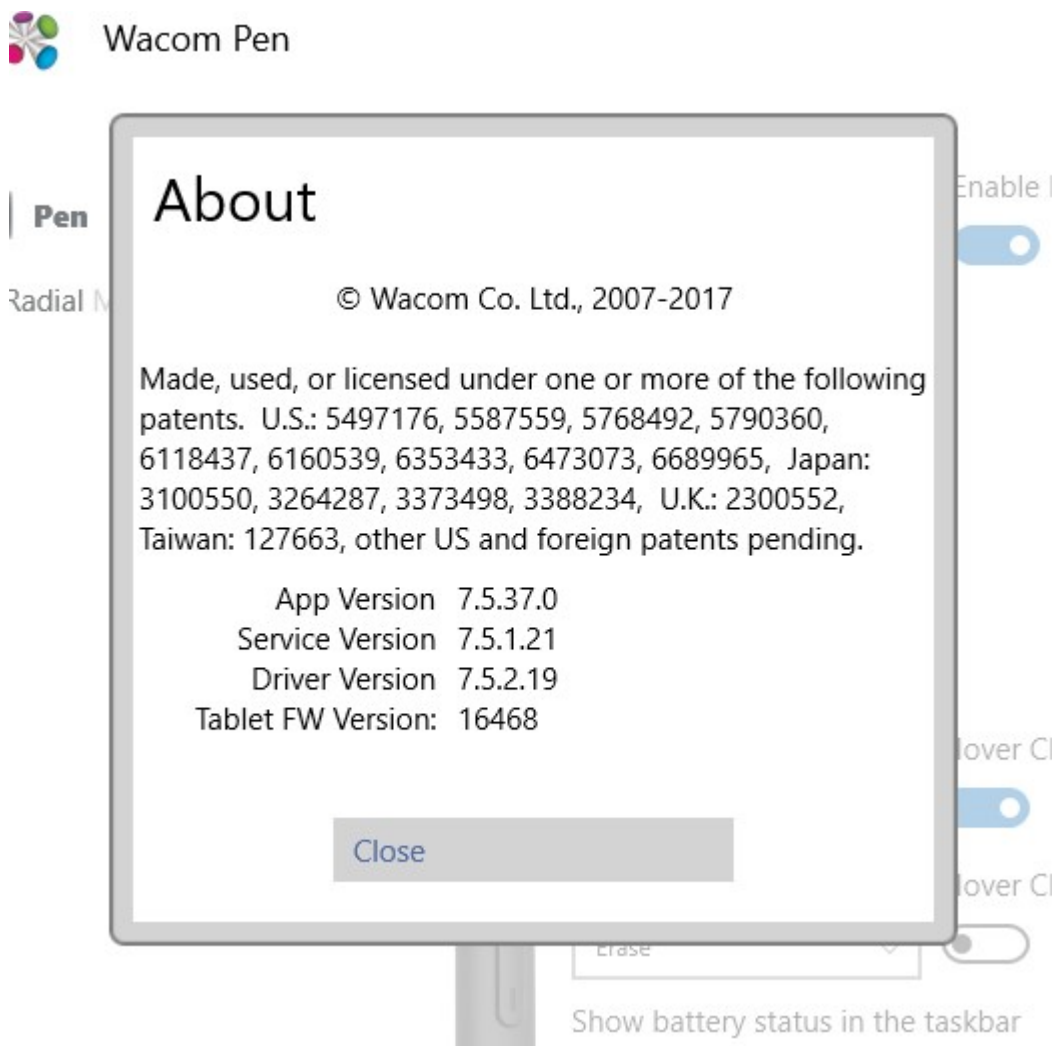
Wacom Pen

Pen

Radial M

Enable

About

© Wacom Co. Ltd., 2007-2017

Made, used, or licensed under one or more of the following patents. U.S.: 5497176, 5587559, 5768492, 5790360, 6118437, 6160539, 6353433, 6473073, 6689965, Japan: 3100550, 3264287, 3373498, 3388234, U.K.: 2300552, Taiwan: 127663, other US and foreign patents pending.

| | |
|---|---|
| App Version | 7.5.37.0 |
| Service Version | 7.5.1.21 |
| Driver Version | 7.5.2.19 |
| Tablet FW Version: | 16468 |

Close

Hover Cl

Hover Cl

Erase

Show battery status in the taskbar